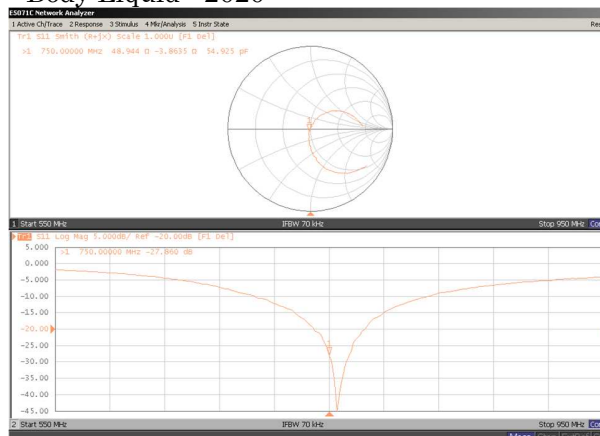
Body Liquid - 2020

E5071C Network Analyzer

1 Active Ch/Trace 2 Response 3 Stimulus 4 Mkr/Analysis 5 Instr State

Tr1 S11 Smith (R+jX) Scale 1.000U [F1 Del]

>1 750.00000 MHz 48.944 Ω -3.8655 Ω 54.925 pF

1 Start 550 MHz IFBW 70 kHz Stop 950 MHz

Tr2 S11 Log Mag 5.000dB/ Ref -20.00dB [F1 Del]

>1 750.00000 MHz -27.860 dB

5.000
0.000
-5.000
-10.00
-15.00
-20.00
-25.00
-30.00
-35.00
-40.00
-45.00

2 Start 550 MHz IFBW 70 kHz Stop 950 MHz